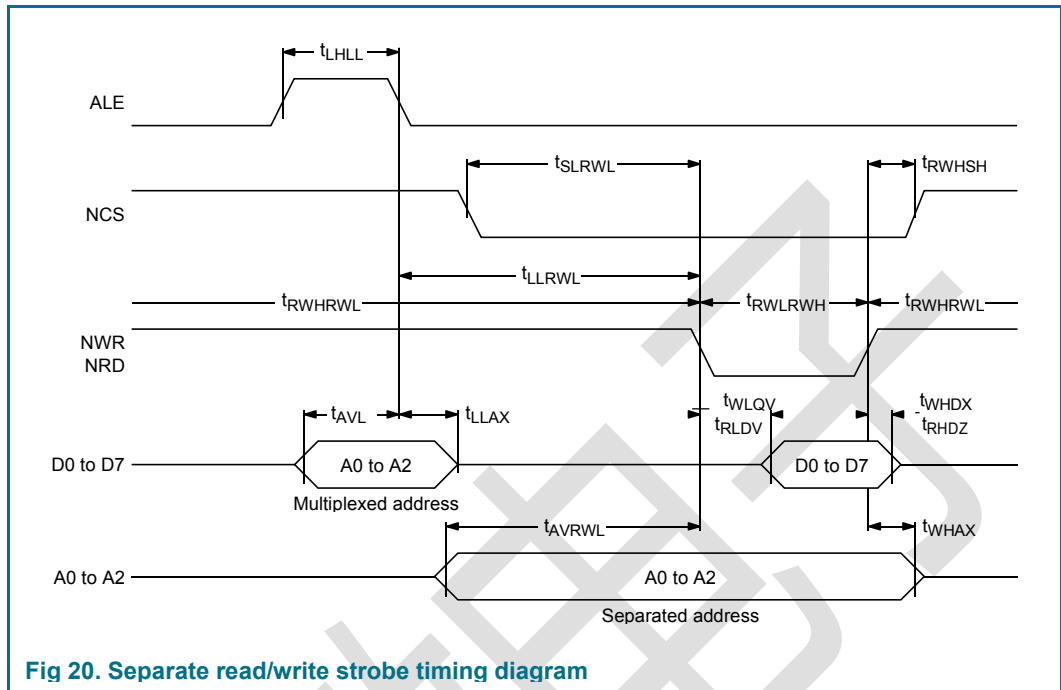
$t_{LHLL}$

ALE

$t_{SLRWL}$

$t_{RWHSH}$

NCS

$t_{LLRWL}$

$t_{RWHRWL}$

$t_{RWLRWH}$

$t_{RWHRWL}$

NWR
NRD

$t_{AVL}$

$t_{LLAX}$

$t_{WLQV}$
$t_{RLDV}$

$t_{WHDX}$
$t_{RHDZ}$

D0 to D7

A0 to A2

D0 to D7

Multiplexed address

$t_{AVRWL}$

$t_{WHAX}$

A0 to A2

A0 to A2

Separated address

Fig 20. Separate read/write strobe timing diagram